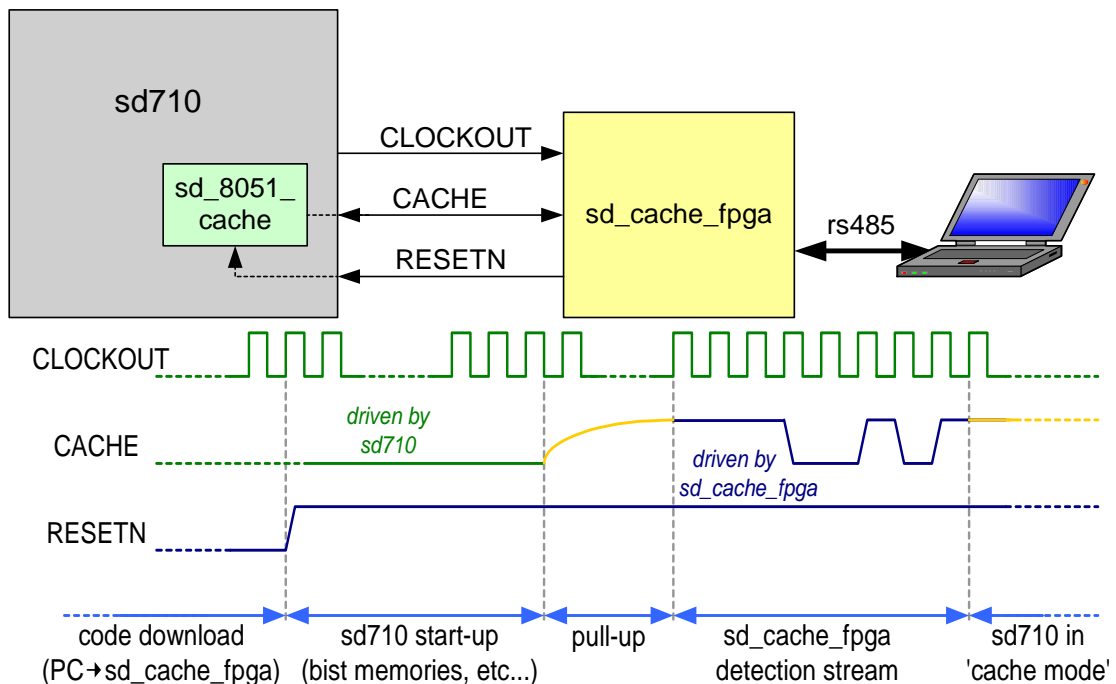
sd710

sd_8051_ cache

CLOCKOUT

CACHE

RESETN

sd_cache_fpga

rs485

CLOCKOUT

CACHE

RESETN

driven by sd710

driven by sd_cache_fpga

code download (PC→sd_cache_fpga)

sd710 start-up (bist memories, etc...)

pull-up

sd_cache_fpga detection stream

sd710 in 'cache mode'